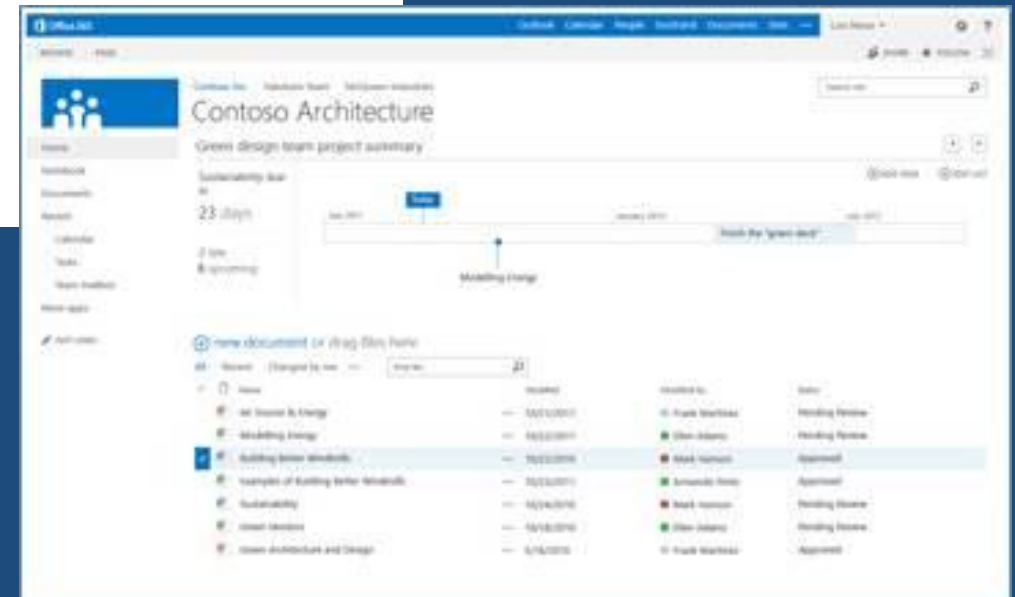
Office 365

Outlook Calendar People Newsfeed Documents Sites ···

Contoso Architecture

Green design team project summary

Sustainability due in

23 days

Today

Finish the "green deck"

Modelling Energy

new document or drag files here

All Recent Changed by me ···

Name

Modified

Modified by

Status

Air Source & Energy

Pending Review

Modelling Energy

Pending Review

Building Better Windmills

Approved

Examples of Building Better Windmills

Approved

Sustainability

Pending Review

Green Vendors

Pending Review

Green Architecture and Design

Approved